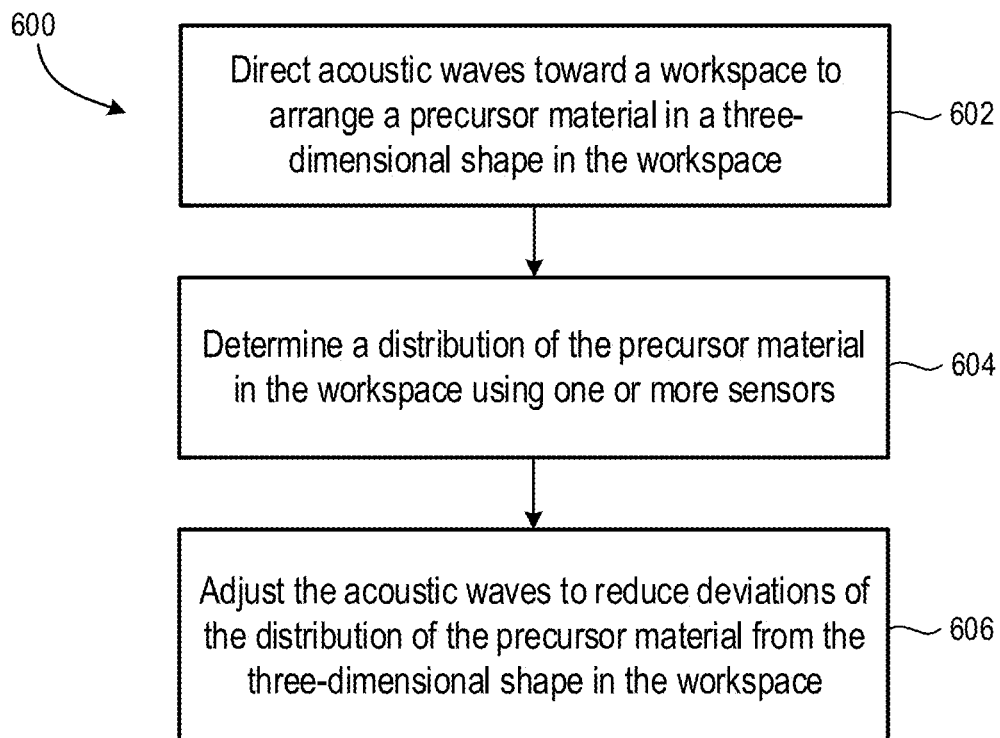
600

Direct acoustic waves toward a workspace to arrange a precursor material in a three-dimensional shape in the workspace

602

Determine a distribution of the precursor material in the workspace using one or more sensors

604

Adjust the acoustic waves to reduce deviations of the distribution of the precursor material from the three-dimensional shape in the workspace

606